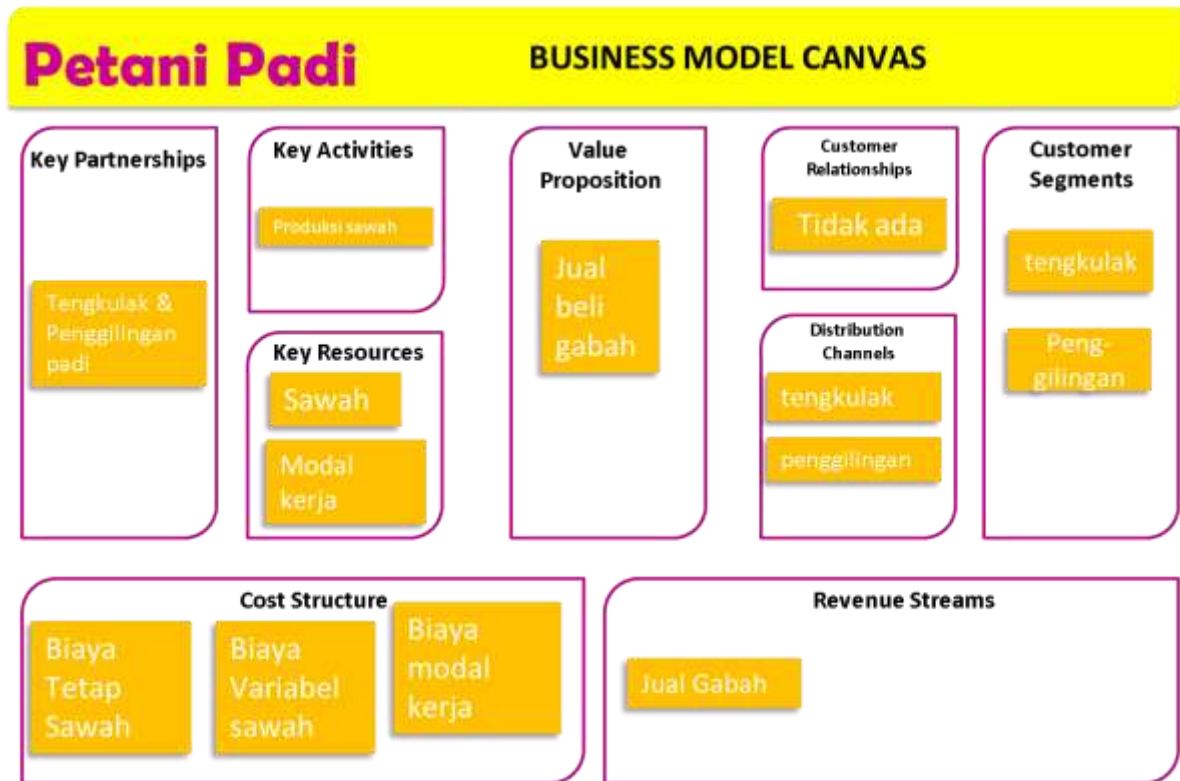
Petani Padi

BUSINESS MODEL CANVAS

Key Partnerships

Tengkulak & Penggilingan padi

Key Activities

Produksi sawah

Key Resources

Sawah

Modal kerja

Value Proposition

Jual beli gabah

Customer Relationships

Tidak ada

Distribution Channels

tengkulak

penggilingan

Customer Segments

tengkulak

Peng-gilingan

Cost Structure

Biaya Tetap Sawah

Biaya Variabel sawah

Biaya modal kerja

Revenue Streams

Jual Gabah